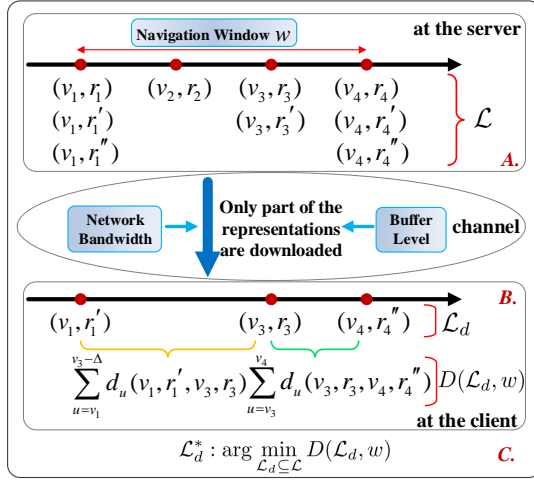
Navigation Window $w$

at the server

$(v_1, r_1)$ $(v_2, r_2)$ $(v_3, r_3)$ $(v_4, r_4)$

$(v_1, r_1')$ $(v_3, r_3')$ $(v_4, r_4')$

$(v_1, r_1'')$ $(v_4, r_4'')$

$\mathcal{L}$

A.

Network Bandwidth

Only part of the representations are downloaded

Buffer Level

channel

B.

$(v_1, r_1')$ $(v_3, r_3)$ $(v_4, r_4'')$ $\mathcal{L}_d$

$\sum_{u=v_1}^{v_3-\Delta} d_u(v_1, r_1', v_3, r_3) \sum_{u=v_3}^{v_4} d_u(v_3, r_3, v_4, r_4'')$ $D(\mathcal{L}_d, w)$

at the client

$\mathcal{L}_d^* : \arg\min_{\mathcal{L}_d \subseteq \mathcal{L}} D(\mathcal{L}_d, w)$

C.